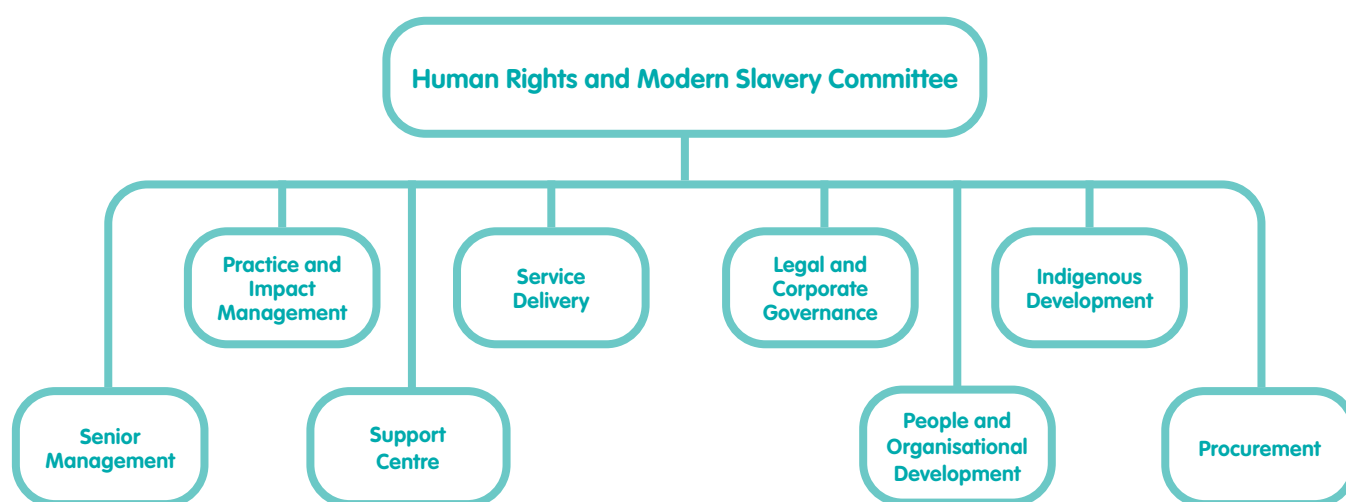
Human Rights and Modern Slavery Committee

Practice and Impact Management

Service Delivery

Legal and Corporate Governance

Indigenous Development

Senior Management

Support Centre

People and Organisational Development

Procurement